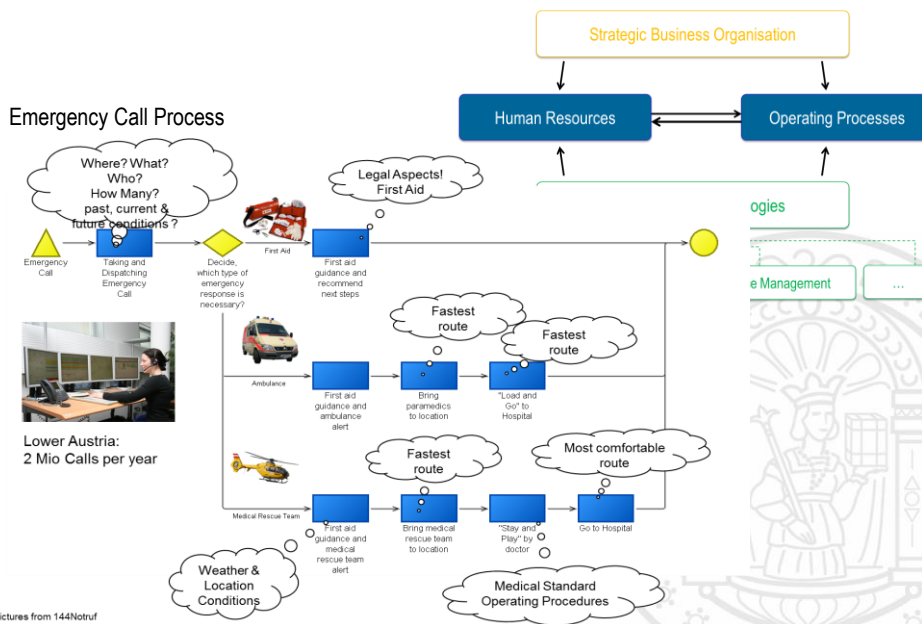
Strategic Business Organisation

Human Resources

Operating Processes

ogies

e Management

...

Emergency Call Process

Where? What? Who? How Many? past, current & future conditions ?

Legal Aspects! First Aid

Emergency Call

Taking and Dispatching Emergency Call

Decide, which type of emergency response is necessary?

First Aid

First aid guidance and recommend next steps

Fastest route

Fastest route

Ambulance

First aid guidance and ambulance alert

Bring paramedics to location

"Load and Go" to Hospital

Lower Austria: 2 Mio Calls per year

Fastest route

Most comfortable route

Medical Rescue Team

First aid guidance and medical rescue team alert

Bring medical rescue team to location

"Stay and Play" by doctor

Go to Hospital

Weather & Location Conditions

Medical Standard Operating Procedures

ictures from 144Notruf